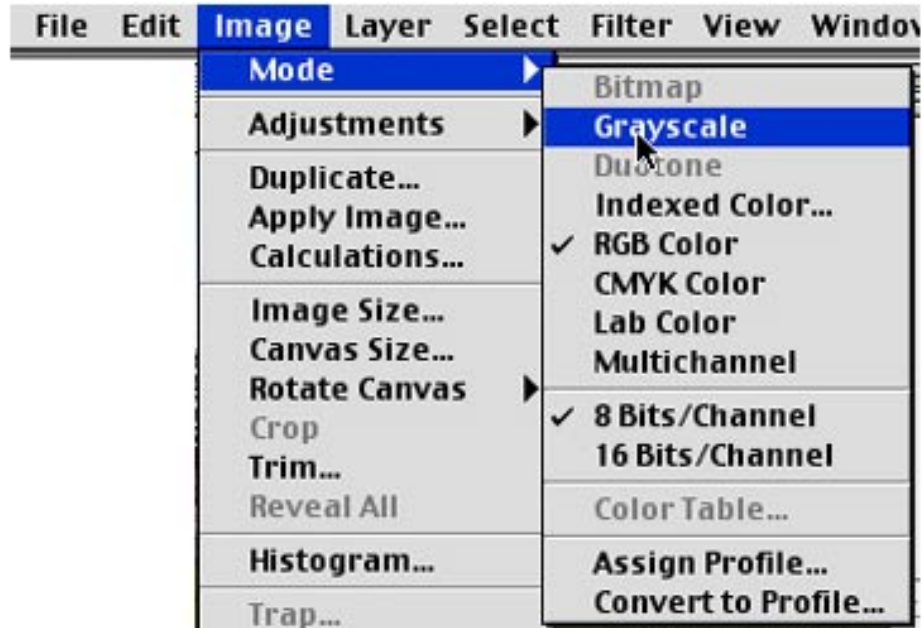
File Edit Image Layer Select Filter View Windo

Mode
Adjustments
Duplicate...
Apply Image...
Calculations...
Image Size...
Canvas Size...
Rotate Canvas
Crop
Trim...
Reveal All
Histogram...
Trap...

Bitmap
Grayscale
Duotone
Indexed Color...
✓ RGB Color
CMYK Color
Lab Color
Multichannel
✓ 8 Bits/Channel
16 Bits/Channel
Color Table...
Assign Profile...
Convert to Profile...